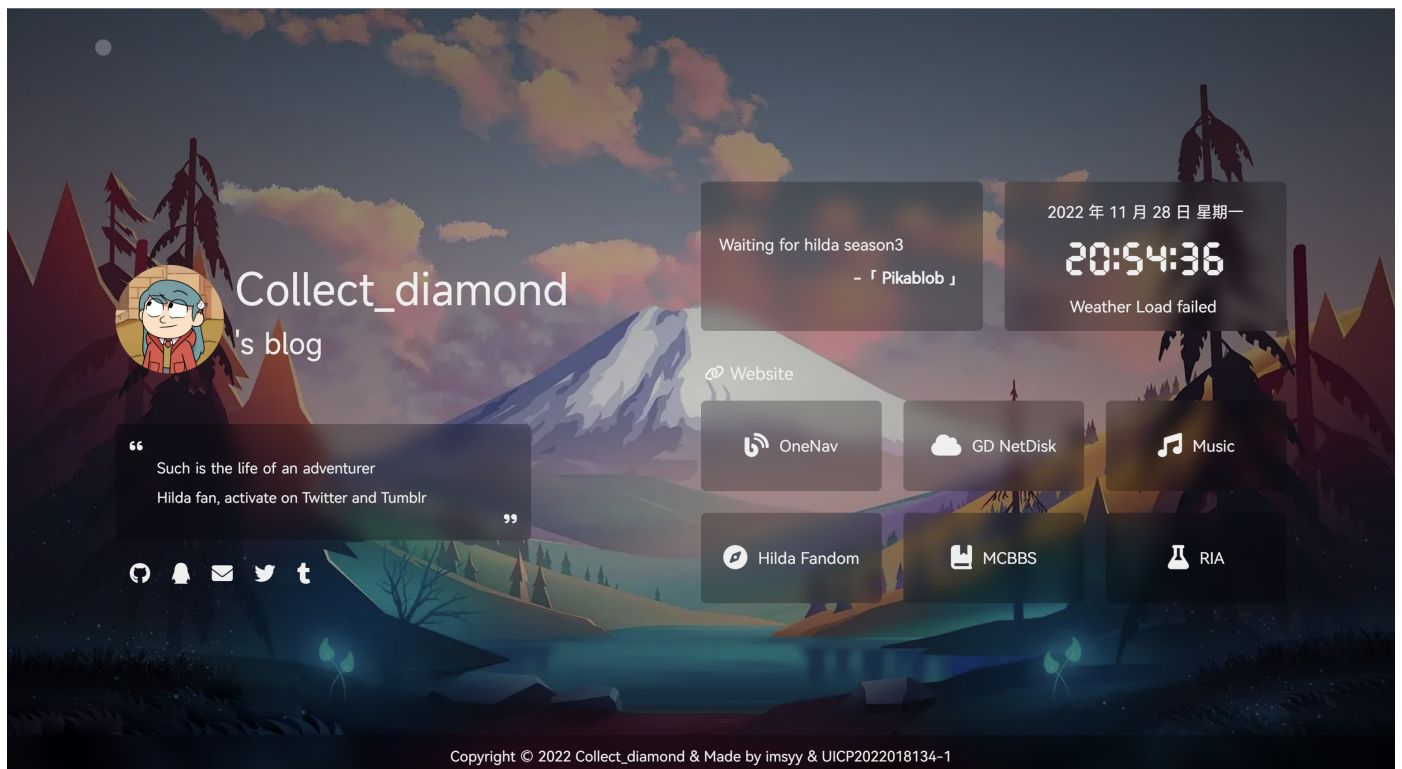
Collect_diamond
's blog

“
Such is the life of an adventurer
Hilda fan, activate on Twitter and Tumblr
”

Waiting for hilda season3
-「 Pikablob 」

2022 年 11 月 28 日 星期一
20:54:36
Weather Load failed

Website

OneNav
GD NetDisk
Music
Hilda Fandom
MCBBS
RIA

Copyright © 2022 Collect_diamond & Made by imsyy & UICP2022018134-1